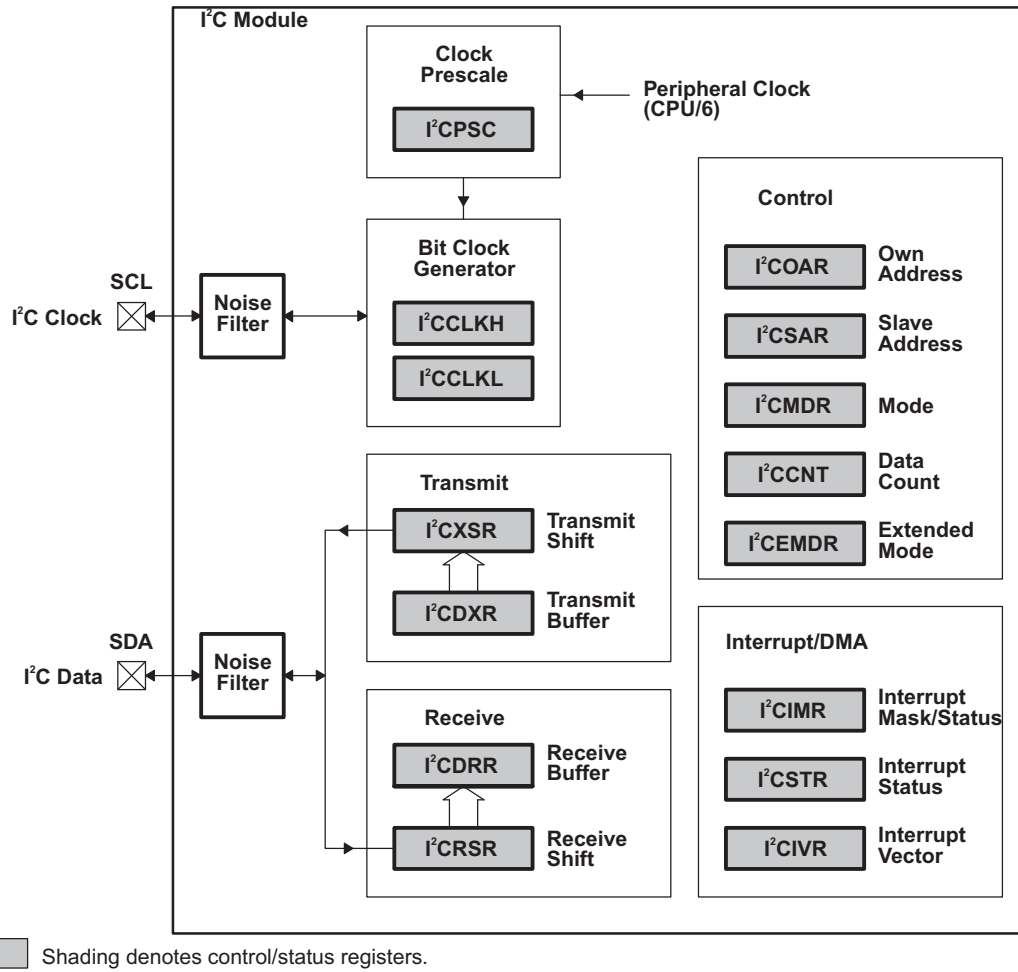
$I^2C$ Module

Clock Prescale

$I^2CPSC$

Peripheral Clock (CPU/6)

Control

Bit Clock Generator

$I^2COAR$ Own Address

SCL

$I^2C$ Clock

Noise Filter

$I^2CCLKH$

$I^2CSAR$ Slave Address

$I^2CCLKL$

$I^2CMDR$ Mode

$I^2CCNT$ Data Count

Transmit

$I^2CXSR$ Transmit Shift

$I^2CEMDR$ Extended Mode

$I^2CDXR$ Transmit Buffer

SDA

$I^2C$ Data

Noise Filter

Interrupt/DMA

Receive

$I^2CIMR$ Interrupt Mask/Status

$I^2CDRR$ Receive Buffer

$I^2CSTR$ Interrupt Status

$I^2CRSR$ Receive Shift

$I^2CIVR$ Interrupt Vector

Shading denotes control/status registers.